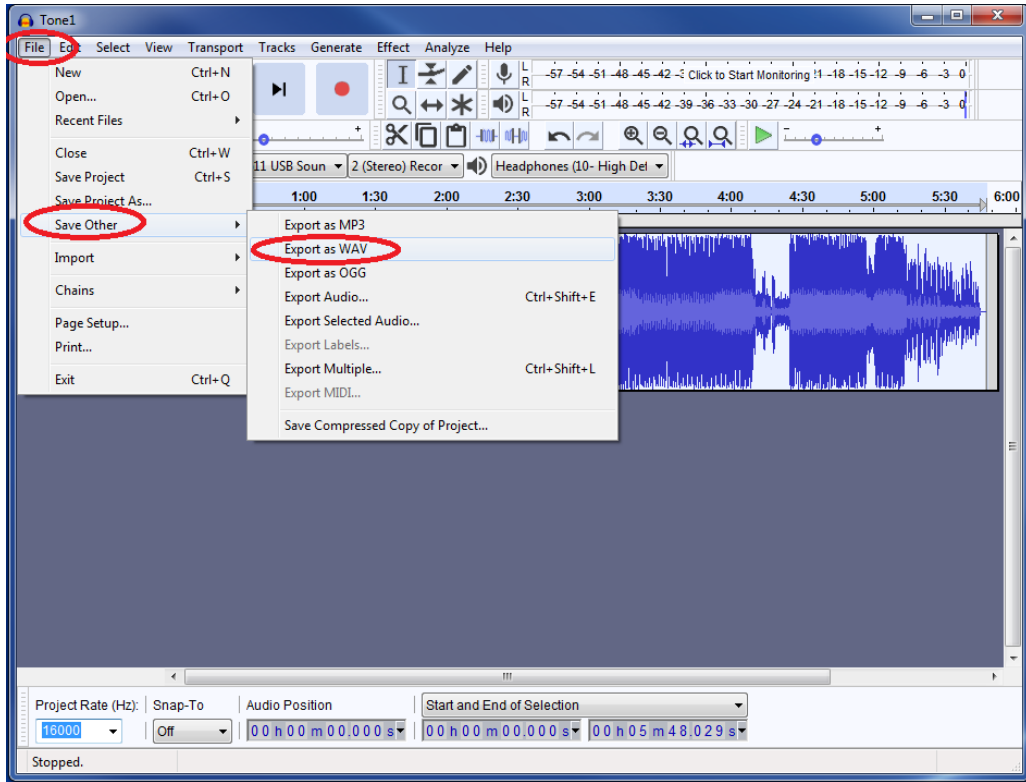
Tone1

File Edit Select View Transport Tracks Generate Effect Analyze Help

New Ctrl+N
Open... Ctrl+O
Recent Files
Close Ctrl+W
Save Project Ctrl+S
Save Project As...
Save Other
Import
Chains
Page Setup...
Print...
Exit Ctrl+Q

Export as MP3
Export as WAV
Export as OGG
Export Audio... Ctrl+Shift+E
Export Selected Audio...
Export Labels...
Export Multiple... Ctrl+Shift+L
Export MIDI...
Save Compressed Copy of Project...

L R -57 -54 -51 -48 -45 -42 -3 Click to Start Monitoring !1 -18 -15 -12 -9 -6 -3 0
L R -57 -54 -51 -48 -45 -42 -39 -36 -33 -30 -27 -24 -21 -18 -15 -12 -9 -6 -3 0

11 USB Soun 2 (Stereo) Recor Headphones (10- High Def

1:00 1:30 2:00 2:30 3:00 3:30 4:00 4:30 5:00 5:30 6:00

Project Rate (Hz): 16000
Snap-To Off
Audio Position 00 h 00 m 00.000 s
Start and End of Selection 00 h 00 m 00.000 s 00 h 05 m 48.029 s

Stopped.